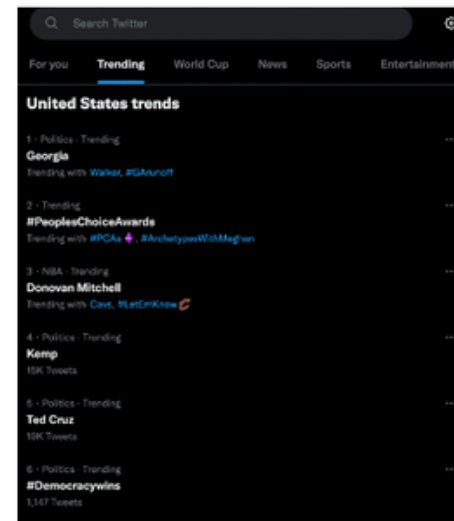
Search Twitter

For you
Trending
World Cup
News
Sports
Entertainment

United States trends

1 · Politics · Trending
Georgia
Trending with Walker, #GArunoff

2 · Trending
#PeoplesChoiceAwards
Trending with #PCAs, #ArchetypesWithMeghan

3 · NBA · Trending
Donovan Mitchell
Trending with Cavs, #LetEmKnow

4 · Politics · Trending
Kemp
15K Tweets

5 · Politics · Trending
Ted Cruz
19K Tweets

6 · Politics · Trending
#Democracywins
1,147 Tweets